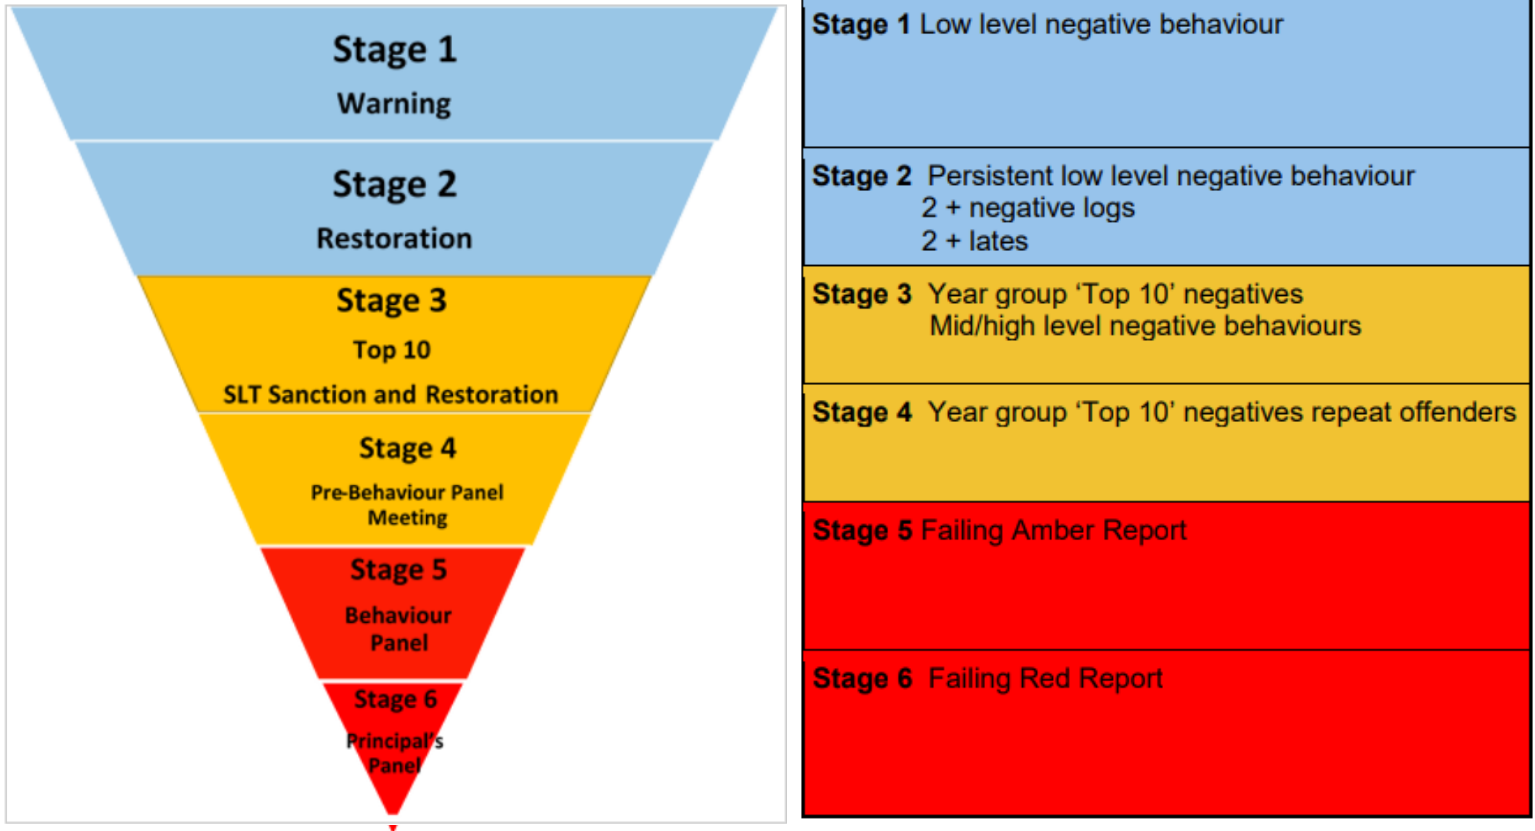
Stage 1
Warning

Stage 2
Restoration

Stage 3
Top 10
SLT Sanction and Restoration

Stage 4
Pre-Behaviour Panel Meeting

Stage 5
Behaviour Panel

Stage 6
Principal's Panel

| | |
|---|---|
| **Stage 1** | Low level negative behaviour |
| **Stage 2** | Persistent low level negative behaviour<br>2 + negative logs<br>2 + lates |
| **Stage 3** | Year group 'Top 10' negatives<br>Mid/high level negative behaviours |
| **Stage 4** | Year group 'Top 10' negatives repeat offenders |
| **Stage 5** | Failing Amber Report |
| **Stage 6** | Failing Red Report |